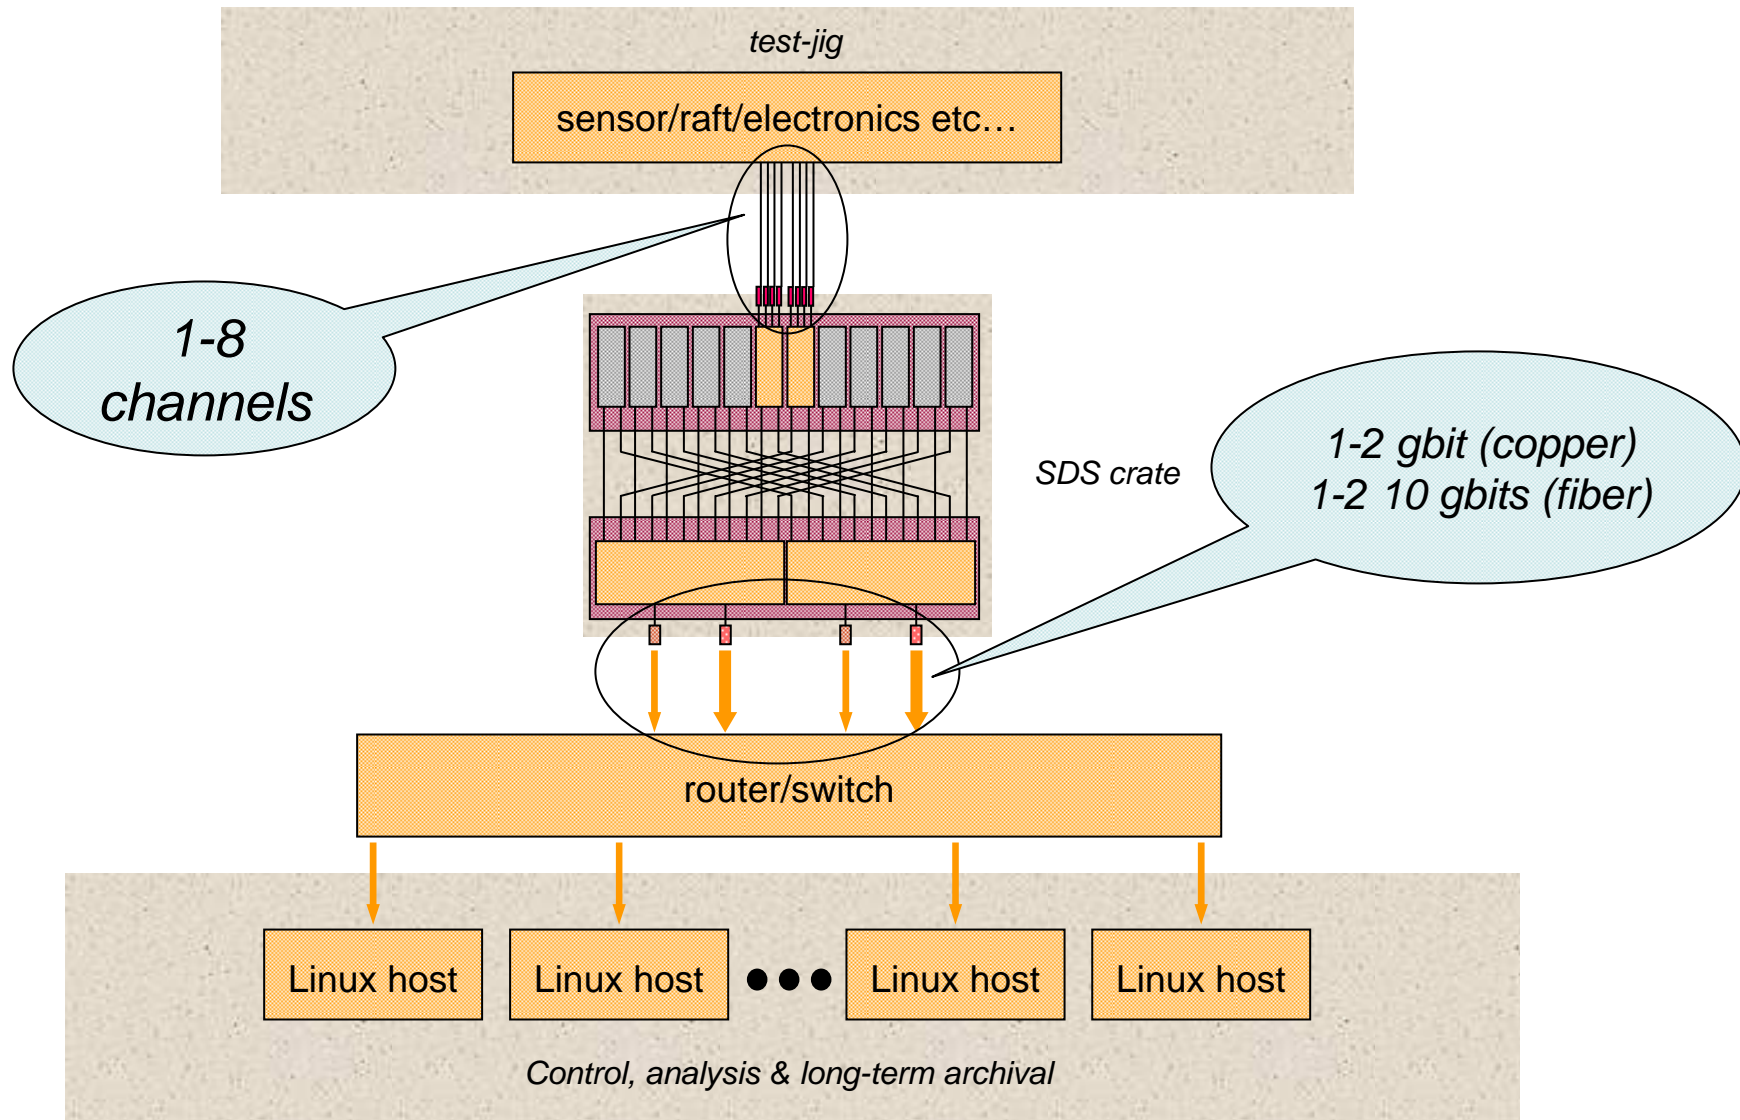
test-jig

sensor/raft/electronics etc…

1-8 channels

SDS crate

1-2 gbit (copper)
1-2 10 gbits (fiber)

router/switch

Linux host

Linux host

●●●

Linux host

Linux host

Control, analysis & long-term archival